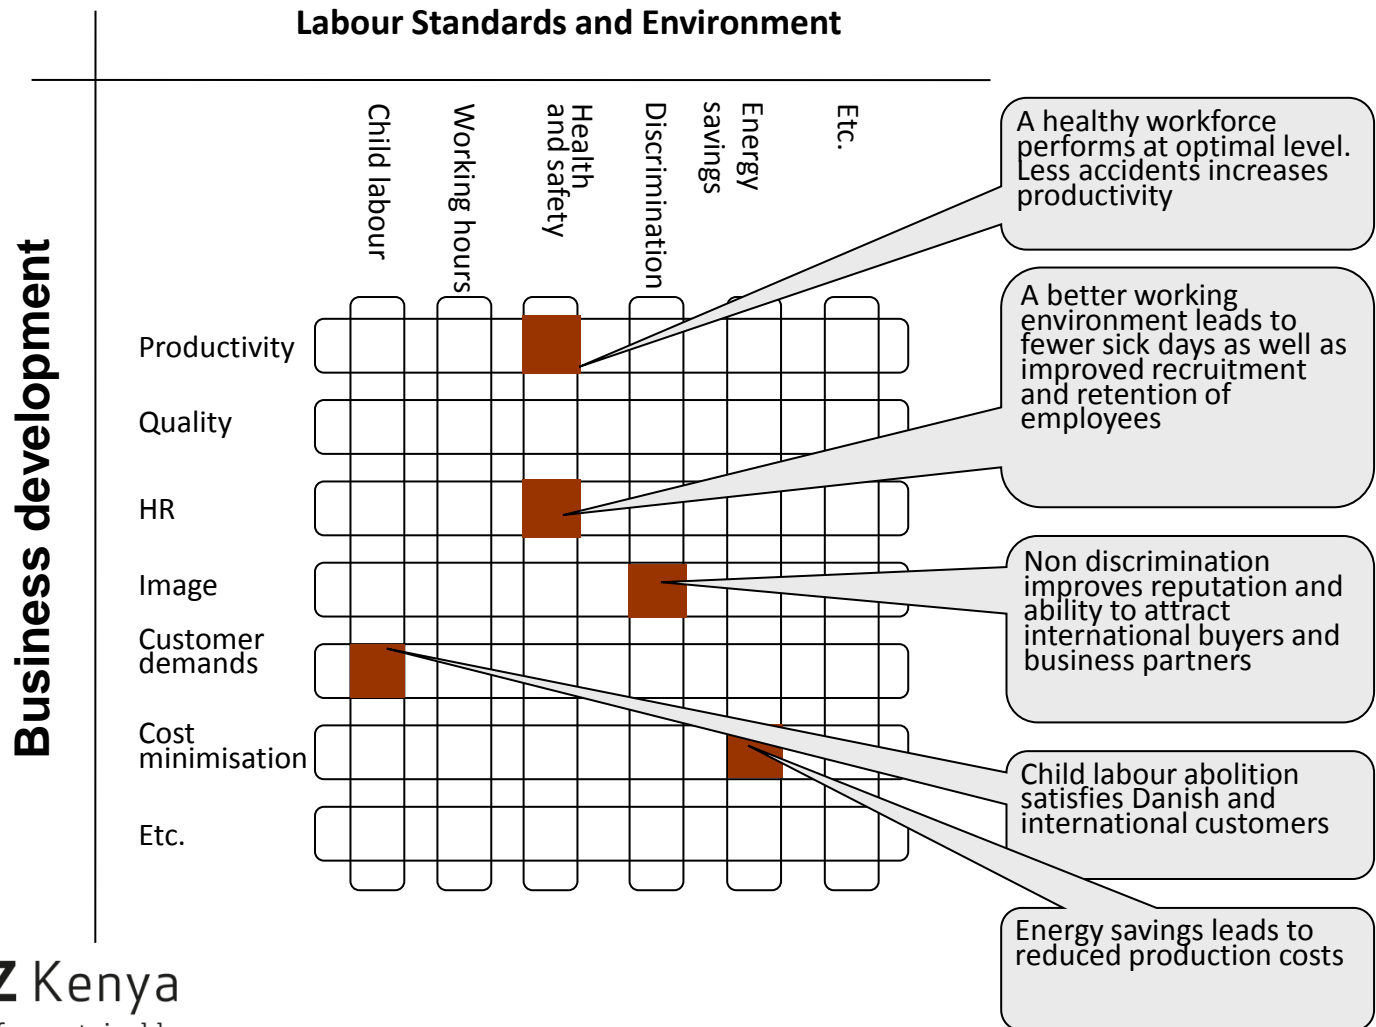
Labour Standards and Environment

Business development

Child labour

Working hours

Health and safety

Discrimination

Energy savings

Etc.

Productivity

Quality

HR

Image

Customer demands

Cost minimisation

Etc.

A healthy workforce performs at optimal level. Less accidents increases productivity

A better working environment leads to fewer sick days as well as improved recruitment and retention of employees

Non discrimination improves reputation and ability to attract international buyers and business partners

Child labour abolition satisfies Danish and international customers

Energy savings leads to reduced production costs

Z Kenya

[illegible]